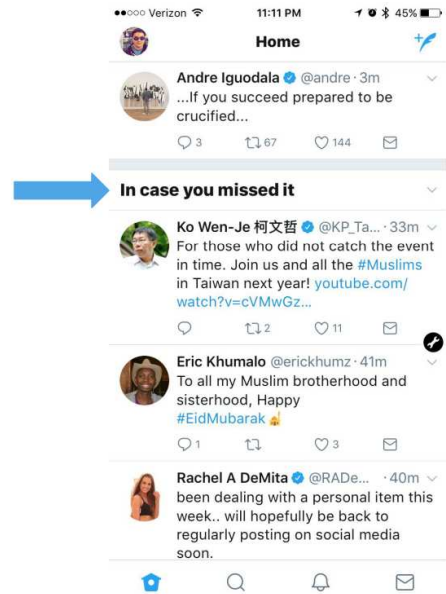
●●○○○ Verizon 11:11 PM 45%

Home

Andre Iguodala @andre · 3m
...If you succeed prepared to be crucified...

3 67 144

In case you missed it

Ko Wen-Je 柯文哲 @KP_Ta... · 33m
For those who did not catch the event in time. Join us and all the #Muslims in Taiwan next year! youtube.com/watch?v=cVMwGz...

2 11

Eric Khumalo @erickhumz · 41m
To all my Muslim brotherhood and sisterhood, Happy #EidMubarak ☝

1 3

Rachel A DeMita @RADe... · 40m
been dealing with a personal item this week.. will hopefully be back to regularly posting on social media soon.